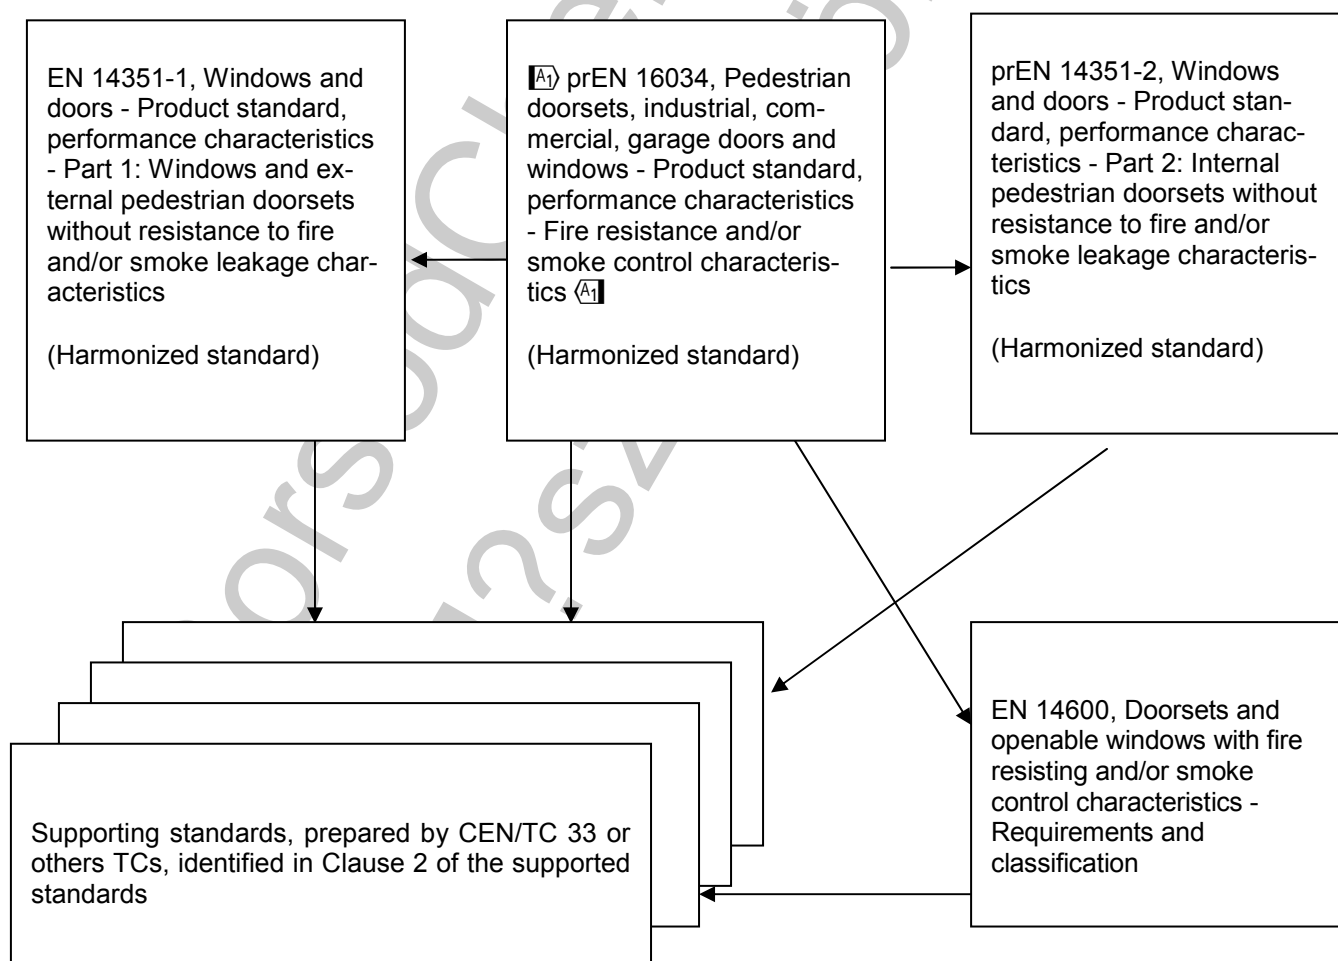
EN 14351-1, Windows and doors - Product standard, performance characteristics - Part 1: Windows and external pedestrian doorsets without resistance to fire and/or smoke leakage characteristics

(Harmonized standard)

A1 prEN 16034, Pedestrian doorsets, industrial, commercial, garage doors and windows - Product standard, performance characteristics - Fire resistance and/or smoke control characteristics A1

(Harmonized standard)

prEN 14351-2, Windows and doors - Product standard, performance characteristics - Part 2: Internal pedestrian doorsets without resistance to fire and/or smoke leakage characteristics

(Harmonized standard)

Supporting standards, prepared by CEN/TC 33 or others TCs, identified in Clause 2 of the supported standards

EN 14600, Doorsets and openable windows with fire resisting and/or smoke control characteristics - Requirements and classification